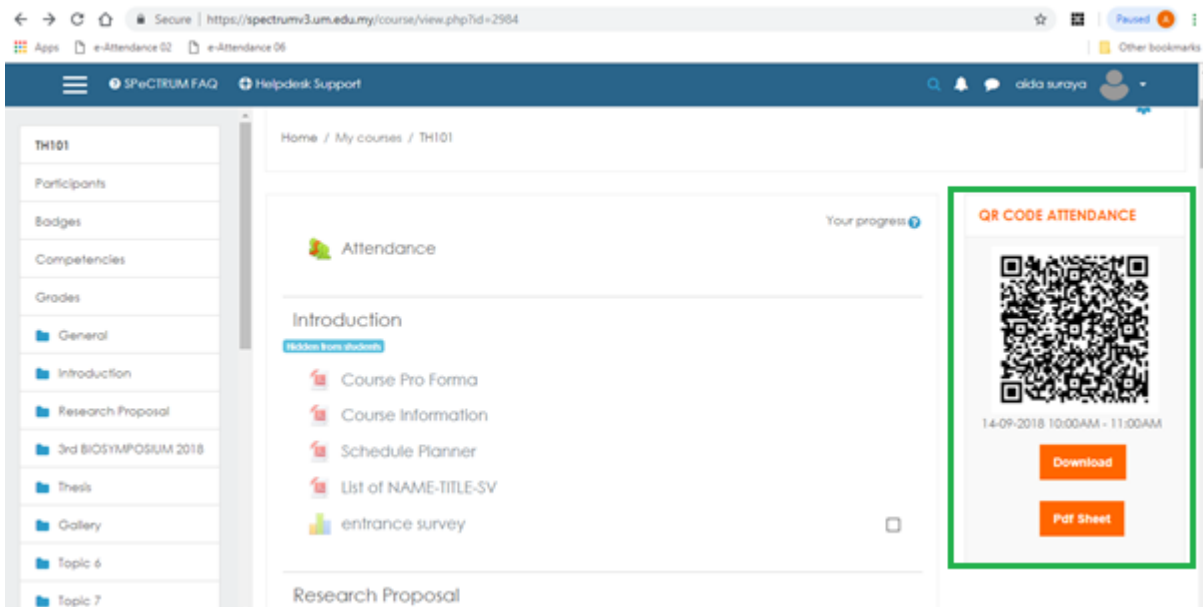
Secure | https://spectrumv3.um.edu.my/course/view.php?id=2984

Paused A

Apps e-Attendance 02 e-Attendance 06

Other bookmarks

SPeCTRUM FAQ Helpdesk Support

aida suraya

TH101

Participants

Badges

Competencies

Grades

General

Introduction

Research Proposal

3rd BIOSYMPOSIUM 2018

Thesis

Gallery

Topic 6

Topic 7

Home / My courses / TH101

Your progress

Attendance

Introduction

Hidden from students

Course Pro Forma

Course Information

Schedule Planner

List of NAME-TITLE-SV

entrance survey

Research Proposal

QR CODE ATTENDANCE

14-09-2018 10:00AM - 11:00AM

Download

Pdf Sheet